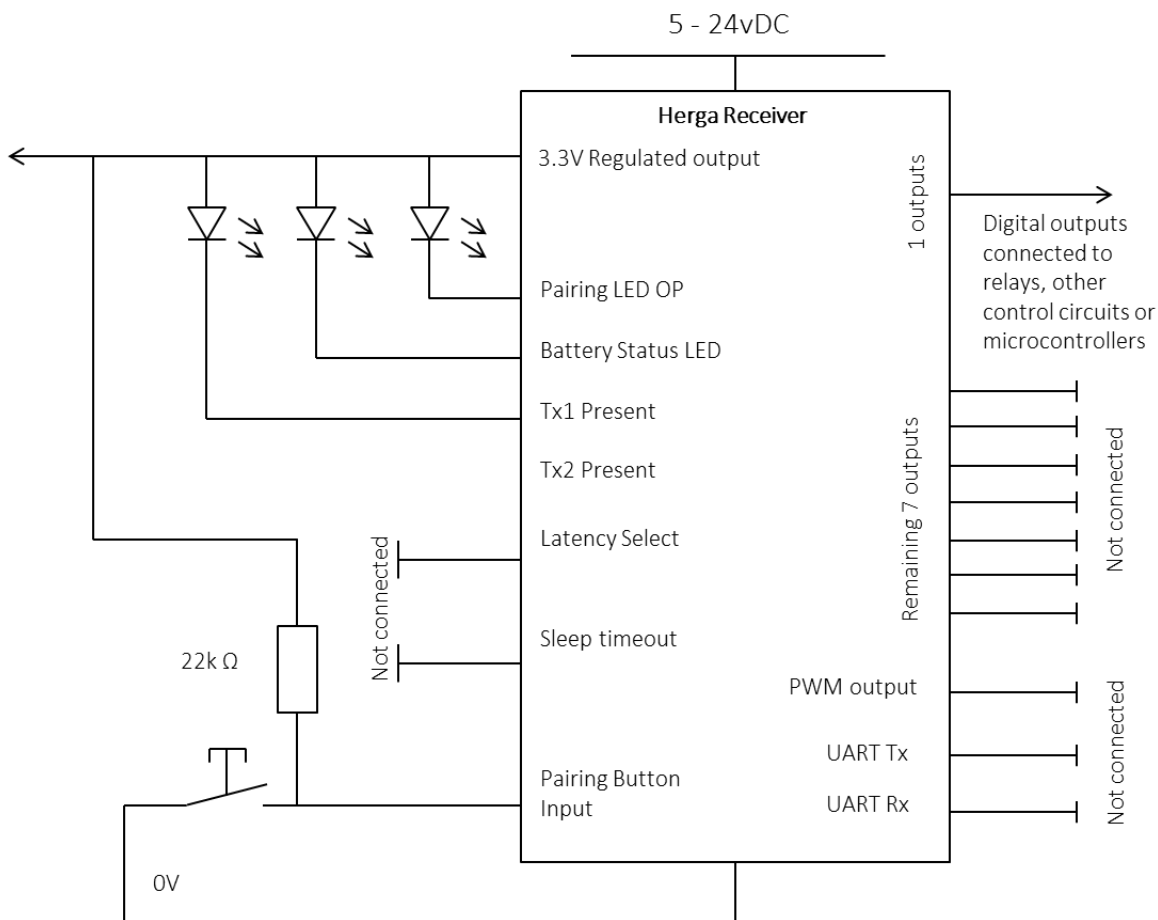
5 - 24vDC

Herga Receiver

3.3V Regulated output

1 outputs

Digital outputs connected to relays, other control circuits or microcontrollers

Pairing LED OP

Battery Status LED

Tx1 Present

Tx2 Present

Latency Select

Sleep timeout

Remaining 7 outputs

Not connected

Not connected

22k Ω

PWM output

UART Tx

UART Rx

Not connected

Pairing Button Input

0V